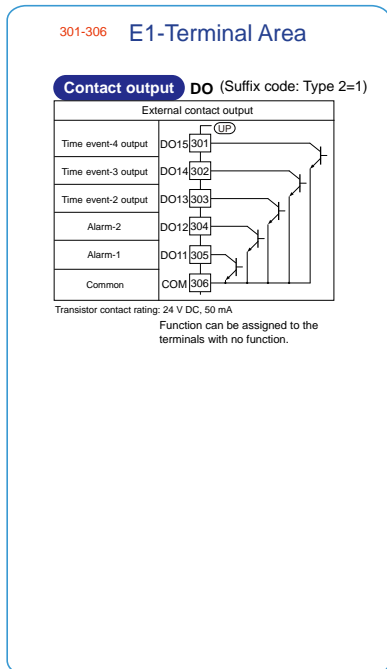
301-306 E1-Terminal Area

Contact output DO (Suffix code: Type 2=1)

External contact output

UP

| | | |
|---|---|---|
| Time event-4 output | DO15 | 301 |
| Time event-3 output | DO14 | 302 |
| Time event-2 output | DO13 | 303 |
| Alarm-2 | DO12 | 304 |
| Alarm-1 | DO11 | 305 |
| Common | COM | 306 |

Transistor contact rating: 24 V DC, 50 mA

Function can be assigned to the terminals with no function.